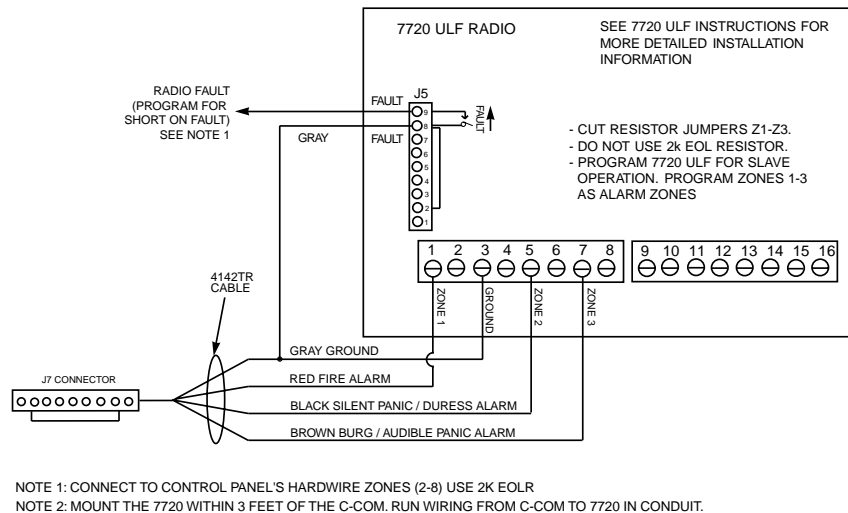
7720 ULF RADIO

SEE 7720 ULF INSTRUCTIONS FOR MORE DETAILED INSTALLATION INFORMATION

RADIO FAULT (PROGRAM FOR SHORT ON FAULT) SEE NOTE 1

FAULT

J5

GRAY

FAULT

9
8
7
6
5
4
3
2
1

FAULT

- CUT RESISTOR JUMPERS Z1-Z3.
- DO NOT USE 2k EOL RESISTOR.
- PROGRAM 7720 ULF FOR SLAVE OPERATION. PROGRAM ZONES 1-3 AS ALARM ZONES

1 2 3 4 5 6 7 8

9 10 11 12 13 14 15 16

ZONE 1

GROUND

ZONE 2

ZONE 3

4142TR CABLE

J7 CONNECTOR

GRAY GROUND

RED FIRE ALARM

BLACK SILENT PANIC / DURESS ALARM

BROWN BURG / AUDIBLE PANIC ALARM

NOTE 1: CONNECT TO CONTROL PANEL'S HARDWIRE ZONES (2-8) USE 2K EOLR
NOTE 2: MOUNT THE 7720 WITHIN 3 FEET OF THE C-COM. RUN WIRING FROM C-COM TO 7720 IN CONDUIT.